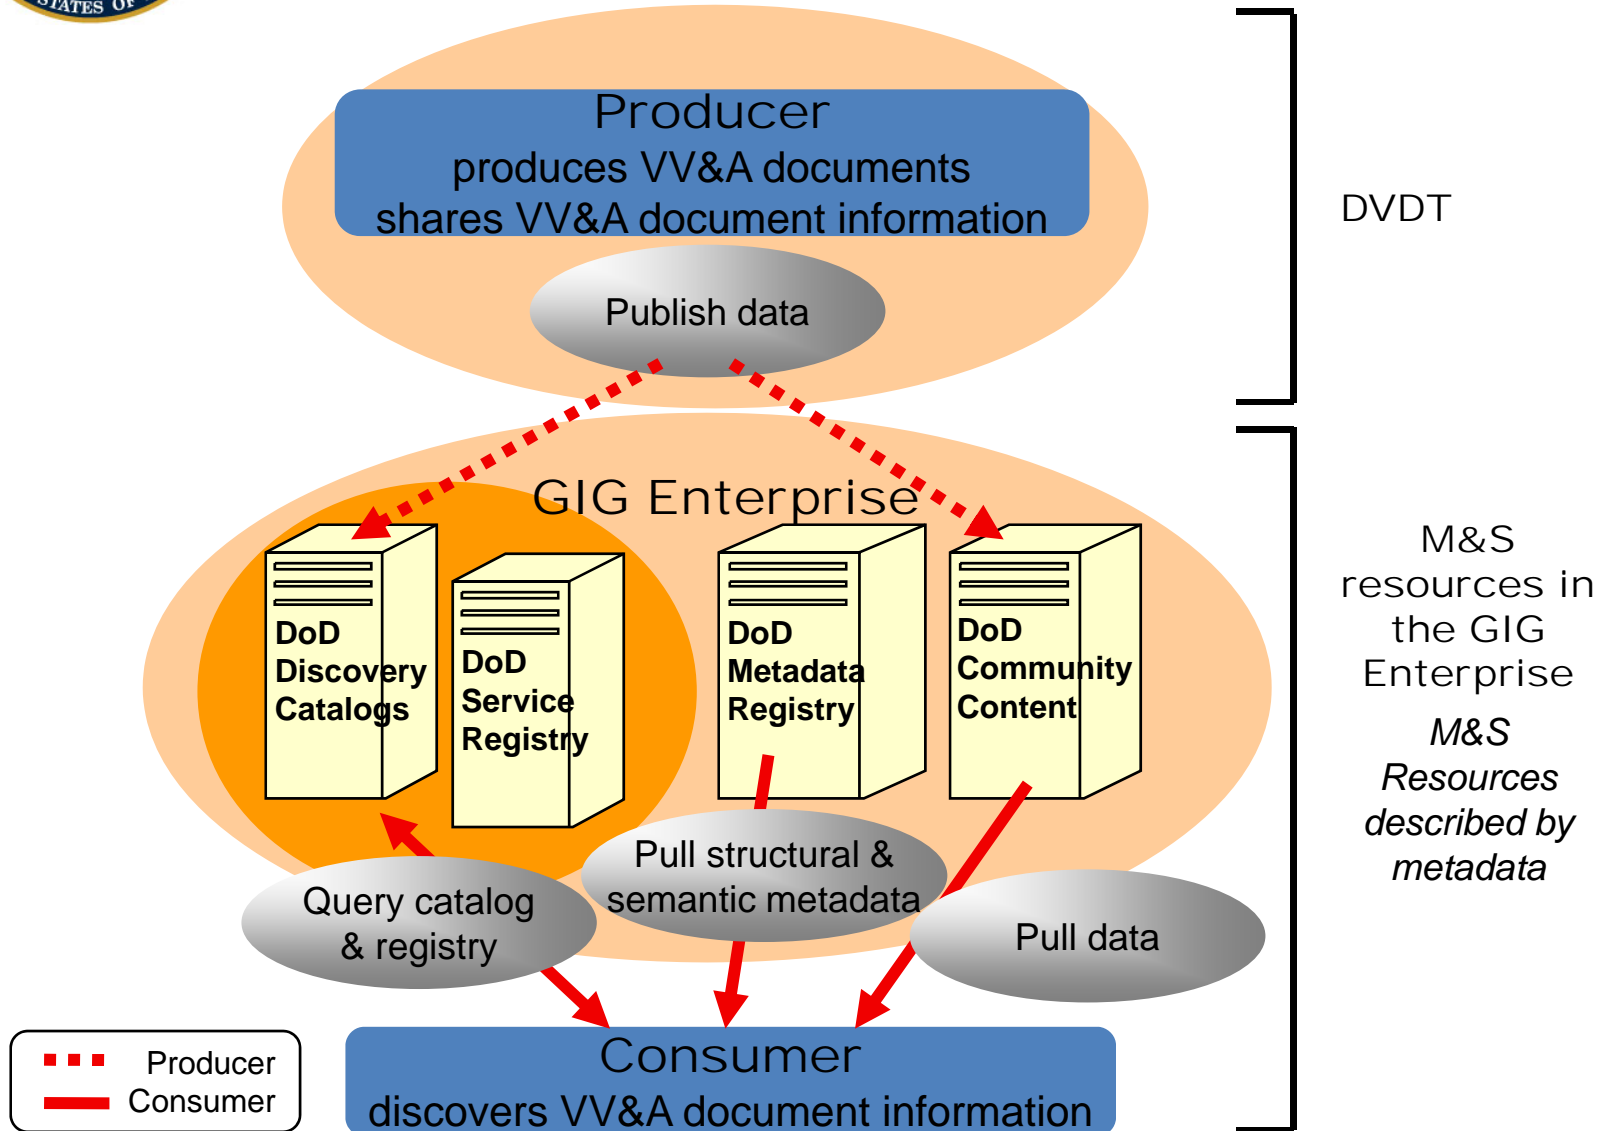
STATES OF

Producer
produces VV&A documents
shares VV&A document information

Publish data

DVDT

GIG Enterprise

DoD Discovery Catalogs

DoD Service Registry

DoD Metadata Registry

DoD Community Content

M&S resources in the GIG Enterprise

*M&S Resources described by metadata*

Query catalog & registry

Pull structural & semantic metadata

Pull data

Producer
Consumer

Consumer
discovers VV&A document information